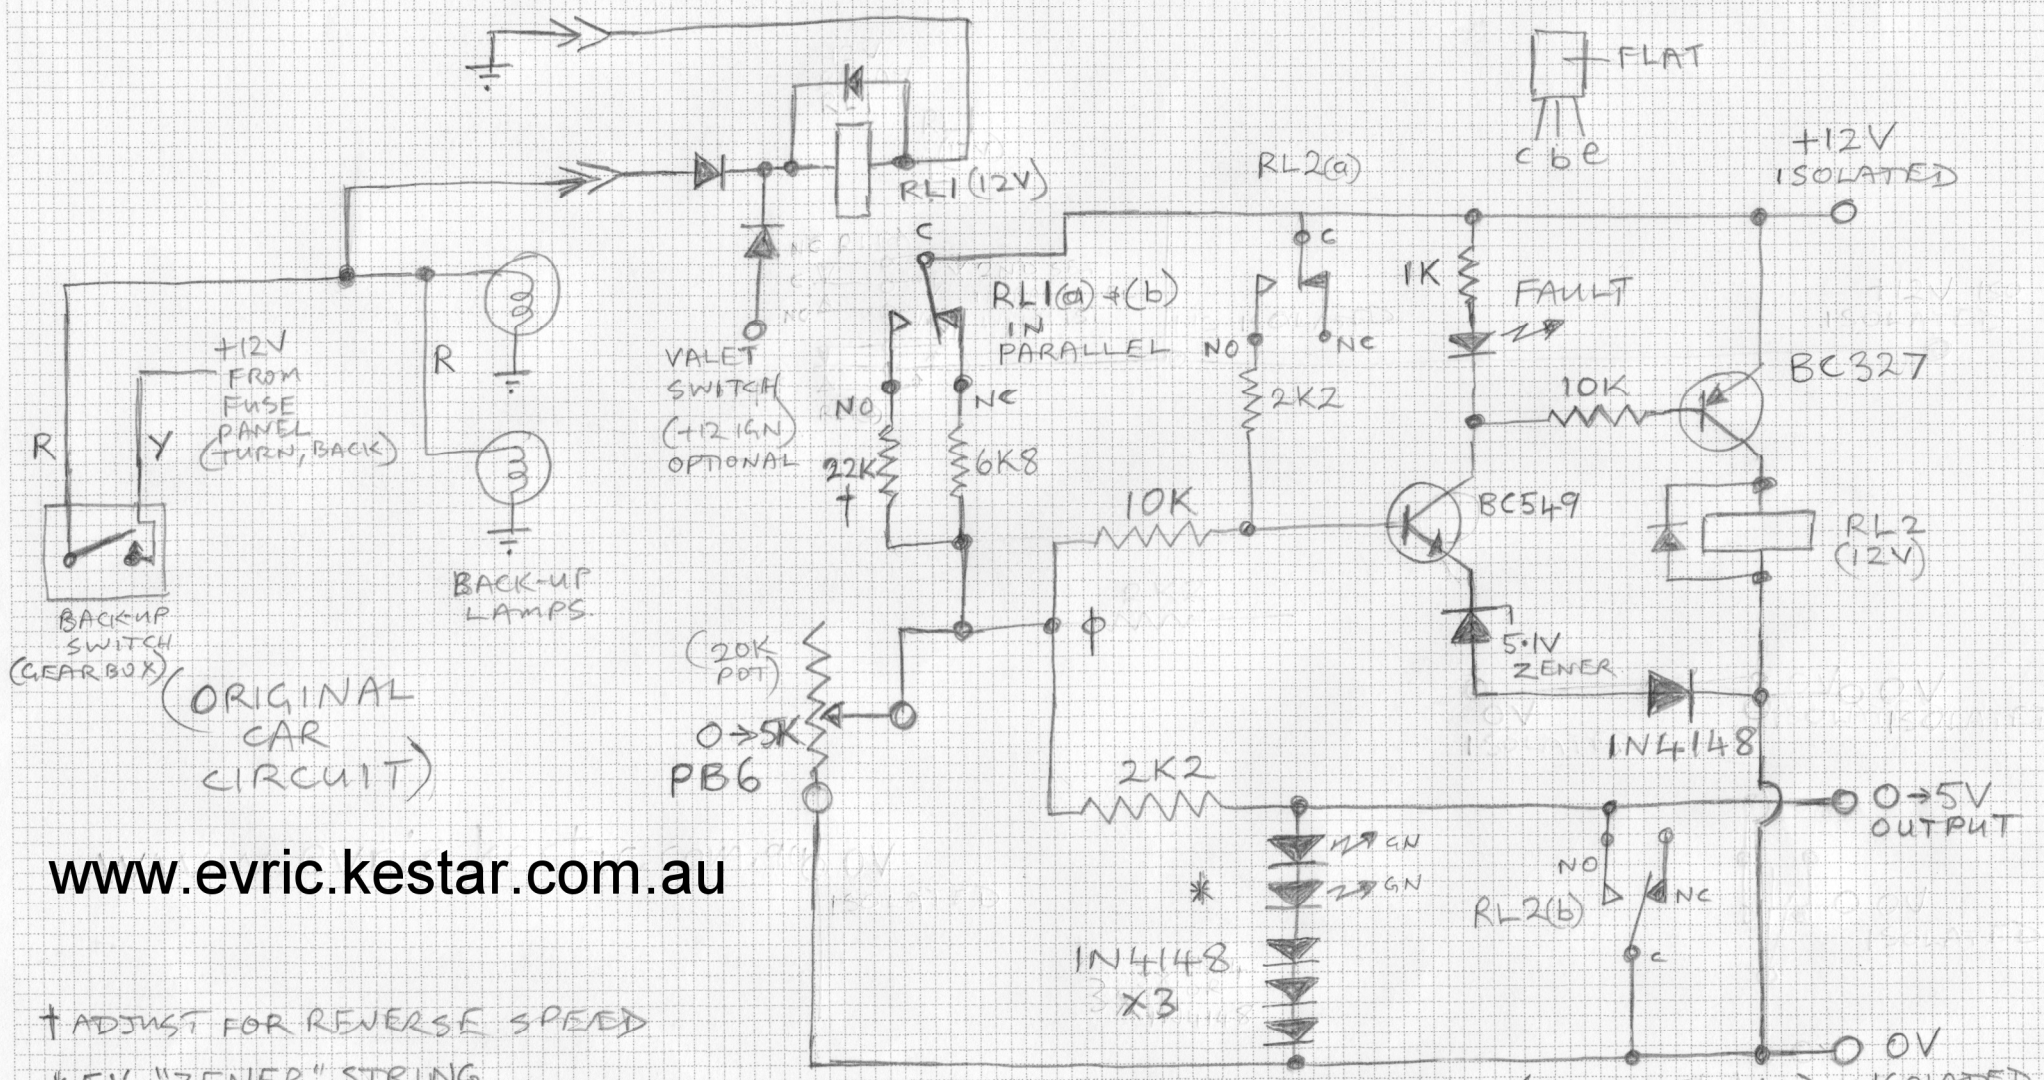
FLAT

c b e

+12V ISOLATED

RL2(a)

RL1 (12V)

C

c

NC

NO

1K

FAULT

RL1(a) + (b) IN PARALLEL

NO

NC

BC327

10K

2K2

+12V FROM FUSE PANEL (TURN, BACK)

R

R

Y

VALET SWITCH (+12 IGN) OPTIONAL

NO

NC

22K †

6K8

10K

BC549

RL2 (12V)

BACK-UP LAMPS

BACKUP SWITCH (GEARBOX)

(ORIGINAL CAR CIRCUIT)

(20K POT)

0→5K

PB6

5·1V ZENER

1N4148

2K2

0→5V OUTPUT

GN

GN

*

NO

NC

RL2(b)

c

1N4148 ×3

www.evric.kestar.com.au

† ADJUST FOR REVERSE SPEED

* 5V "ZENER" STRING

0V

ISOLATED